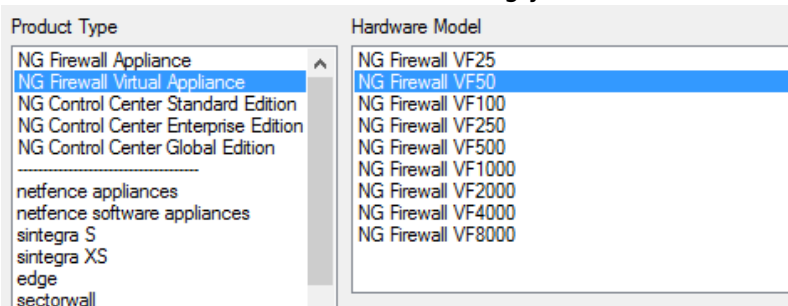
Product Type

NG Firewall Appliance
NG Firewall Virtual Appliance
NG Control Center Standard Edition
NG Control Center Enterprise Edition
NG Control Center Global Edition
------------------------------------
netfence appliances
netfence software appliances
sintegra S
sintegra XS
edge
sectorwall

Hardware Model

NG Firewall VF25
NG Firewall VF50
NG Firewall VF100
NG Firewall VF250
NG Firewall VF500
NG Firewall VF1000
NG Firewall VF2000
NG Firewall VF4000
NG Firewall VF8000